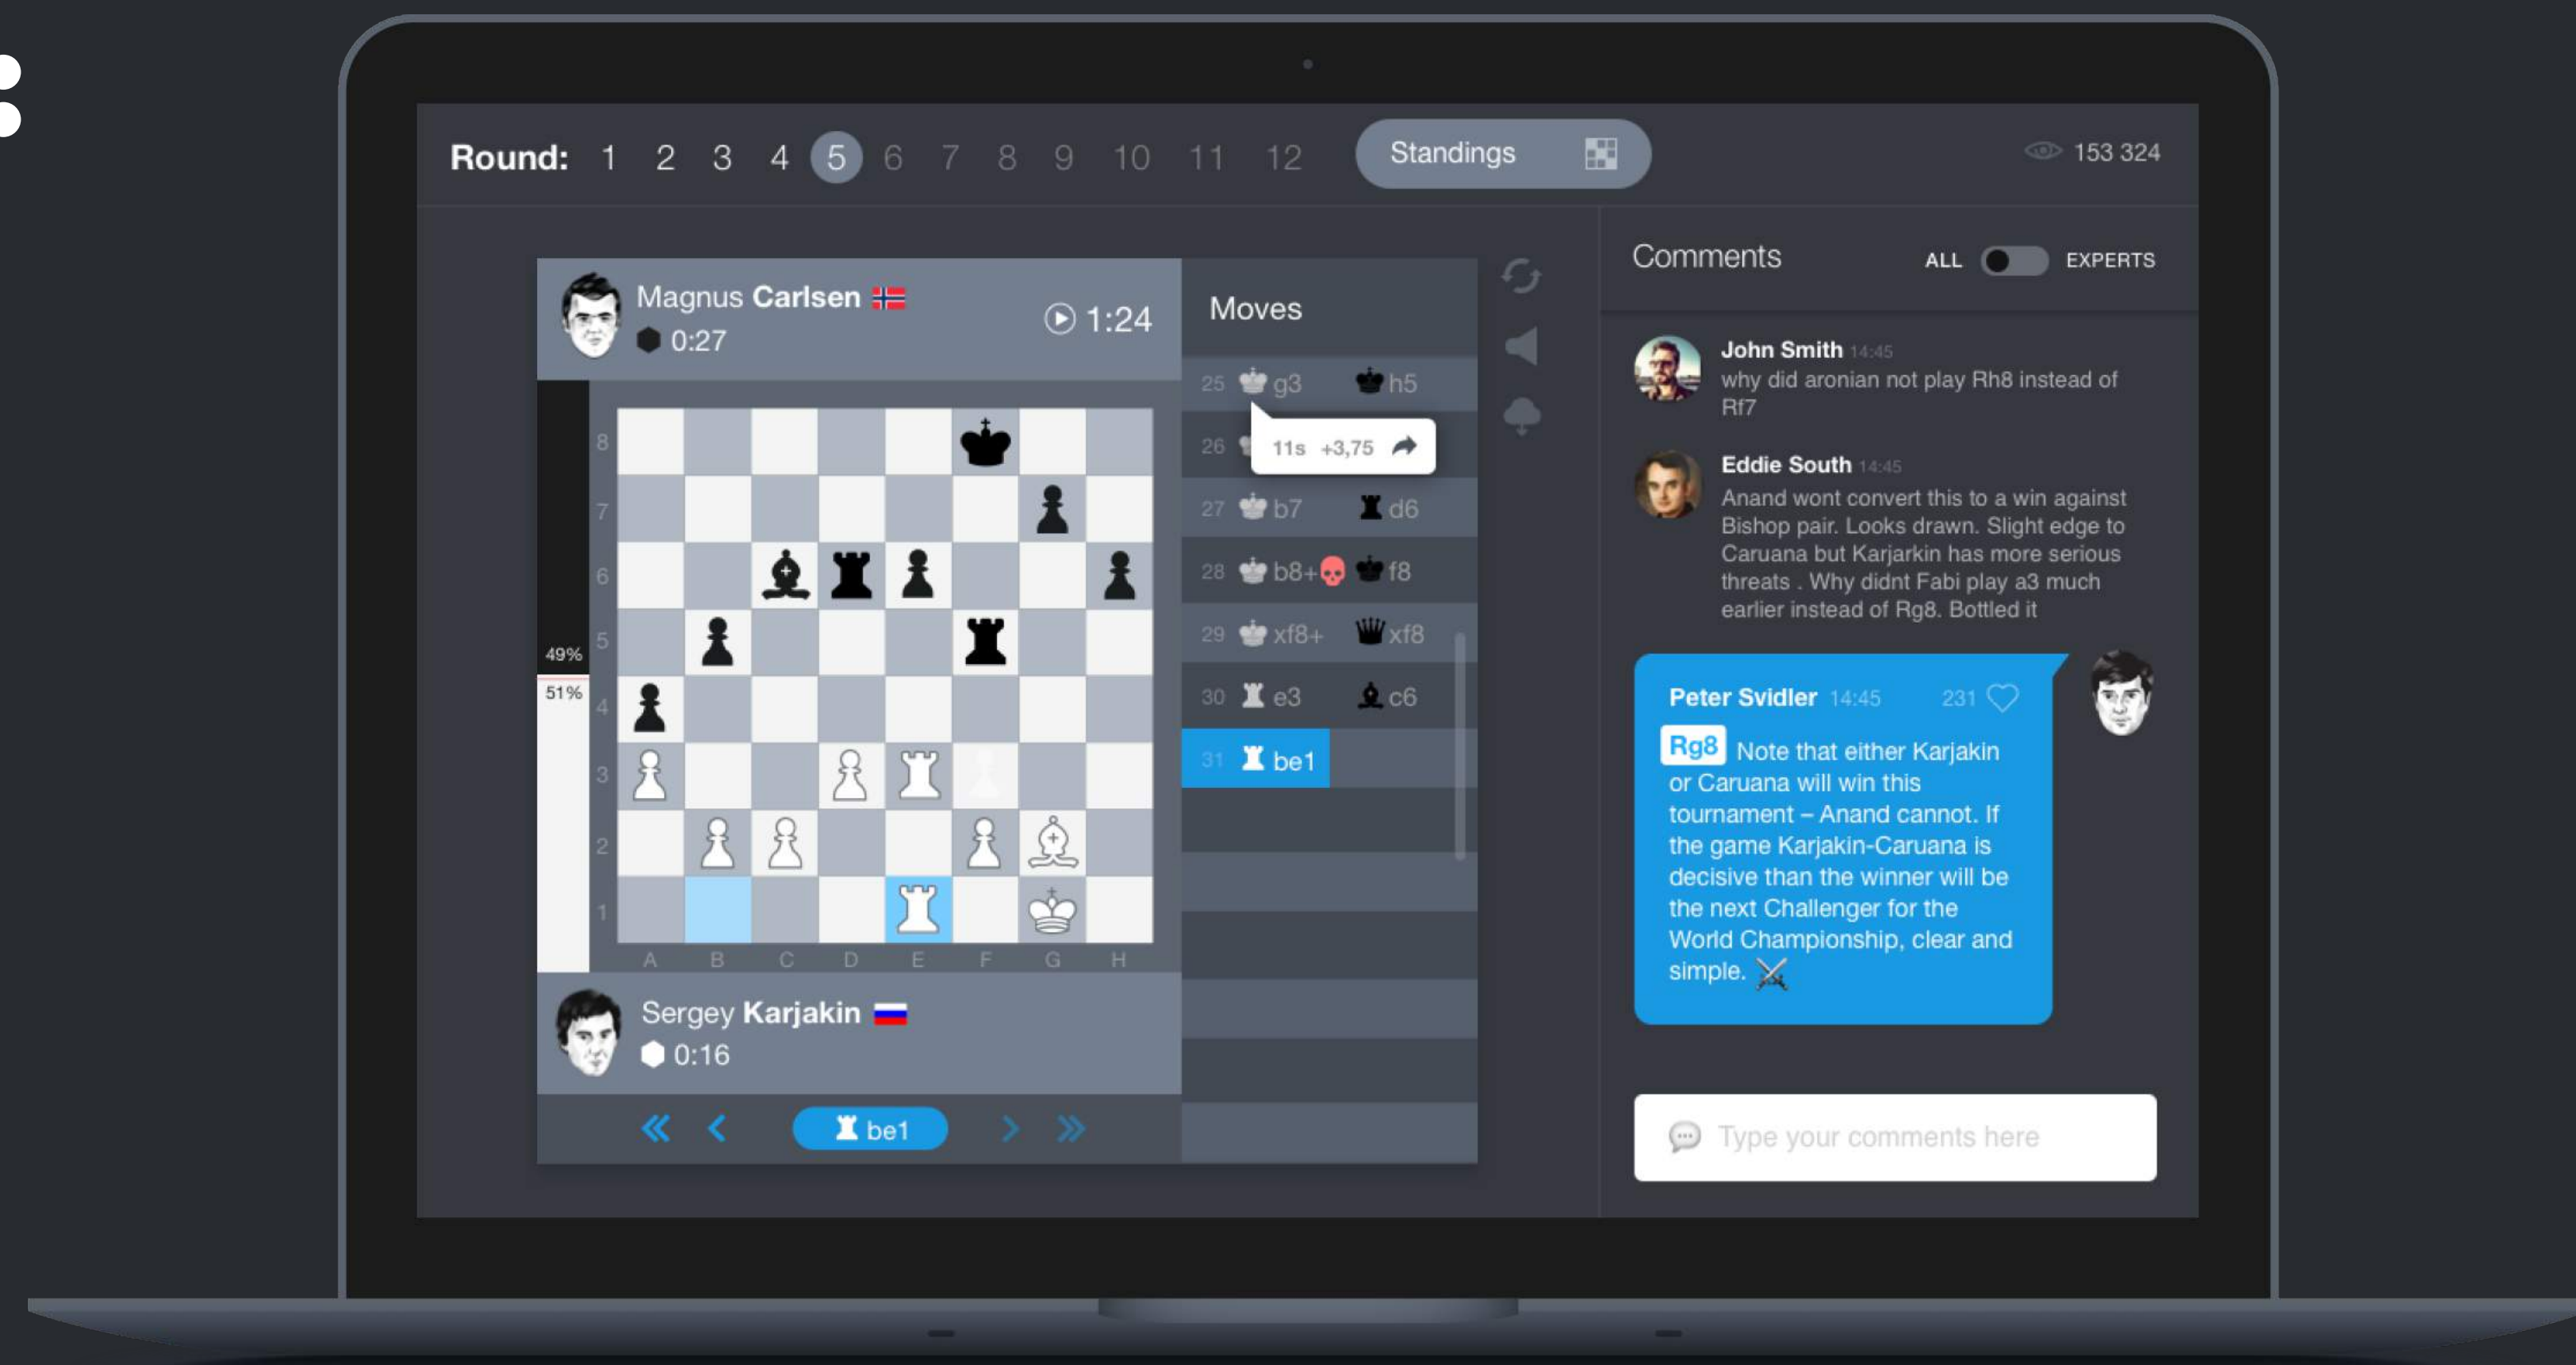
Round: 1 2 3 4 5 6 7 8 9 10 11 12

Standings

153 324

Magnus Carlsen
0:27
1:24

Moves

25 g3 h5
26 11s +3,75
27 b7 d6
28 b8+ f8
29 xf8+ xf8
30 e3 c6
31 be1

8
7
6
5
4
3
2
1
49%
51%
A B C D E F G H

Sergey Karjakin
0:16

be1

Comments ALL EXPERTS

John Smith 14:45
why did aronian not play Rh8 instead of Rf7

Eddie South 14:45
Anand wont convert this to a win against Bishop pair. Looks drawn. Slight edge to Caruana but Karjarkin has more serious threats . Why didnt Fabi play a3 much earlier instead of Rg8. Bottled it

Peter Svidler 14:45 231
Rg8 Note that either Karjakin or Caruana will win this tournament – Anand cannot. If the game Karjakin-Caruana is decisive than the winner will be the next Challenger for the World Championship, clear and simple.

Type your comments here